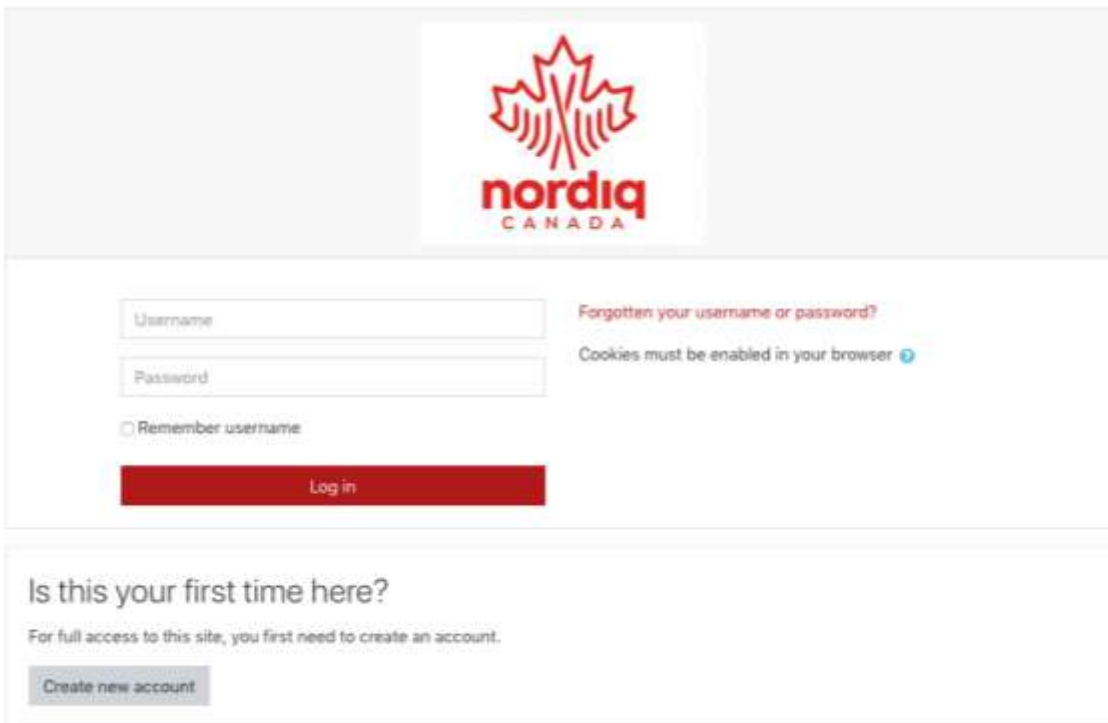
nordiq
CANADA

Username

Password

Remember username

Log in

Forgotten your username or password?

Cookies must be enabled in your browser

Is this your first time here?

For full access to this site, you first need to create an account.

Create new account